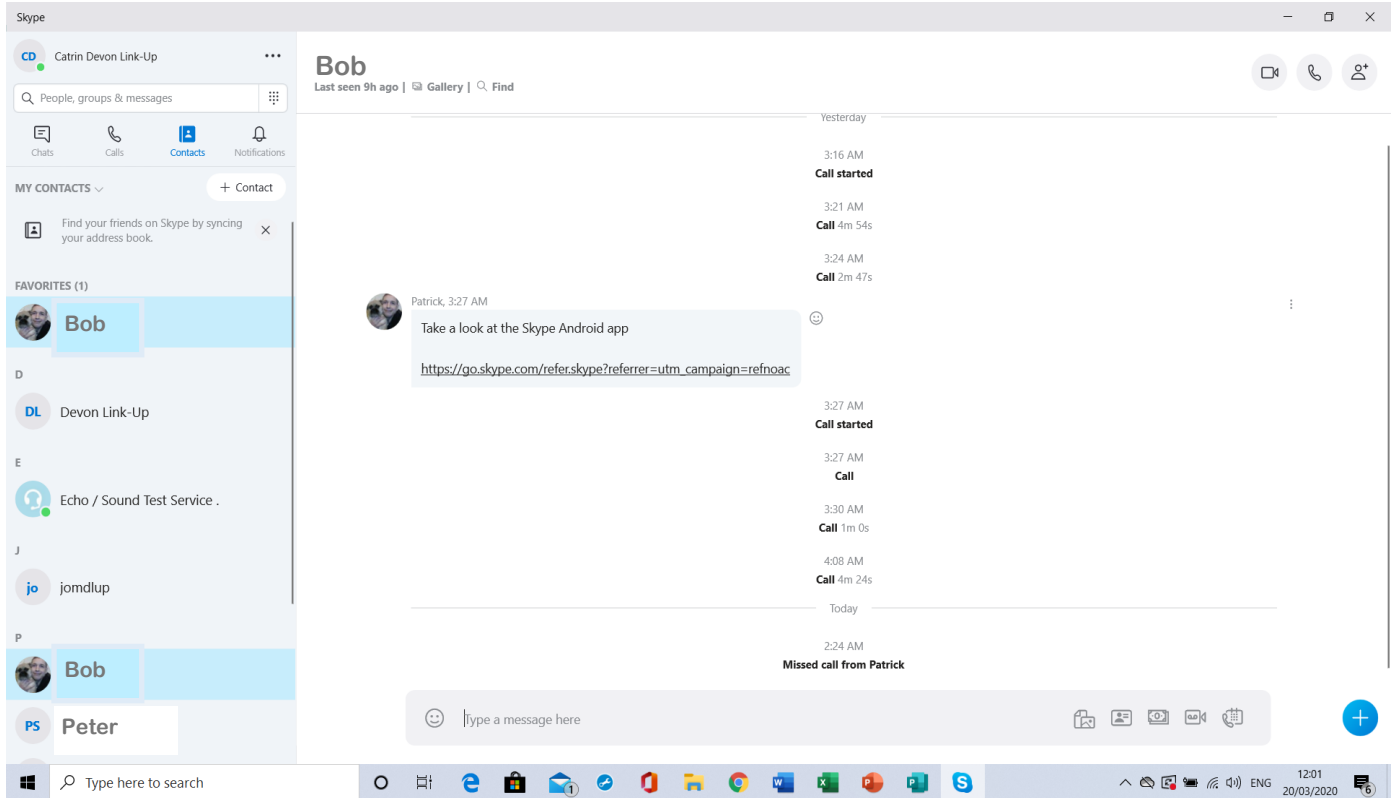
Skype

CD Catrin Devon Link-Up

People, groups & messages

Chats Calls Contacts Notifications

MY CONTACTS

+ Contact

Find your friends on Skype by syncing your address book.

FAVORITES (1)

Bob

D

DL Devon Link-Up

E

Echo / Sound Test Service .

J

jo jomdlup

P

Bob

PS Peter

Bob

Last seen 9h ago | Gallery | Find

Yesterday

3:16 AM
Call started

3:21 AM
Call 4m 54s

3:24 AM
Call 2m 47s

Patrick, 3:27 AM

Take a look at the Skype Android app

https://go.skype.com/refer.skype?referrer=utm_campaign=refnoac

3:27 AM
Call started

3:27 AM
Call

3:30 AM
Call 1m 0s

4:08 AM
Call 4m 24s

Today

2:24 AM
Missed call from Patrick

Type a message here

Type here to search

ENG 12:01 20/03/2020

6